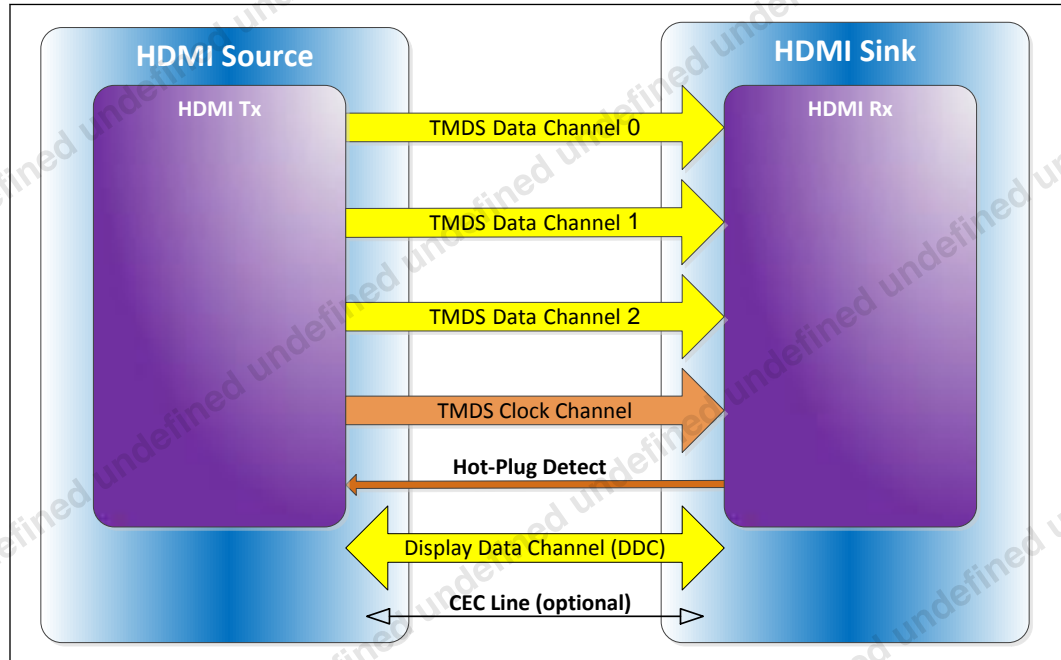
HDMI Source

HDMI Tx

HDMI Sink

HDMI Rx

TMDS Data Channel 0

TMDS Data Channel 1

TMDS Data Channel 2

TMDS Clock Channel

Hot-Plug Detect

Display Data Channel (DDC)

CEC Line (optional)

undefined undefined undefined undefined undefined undefined undefined undefined